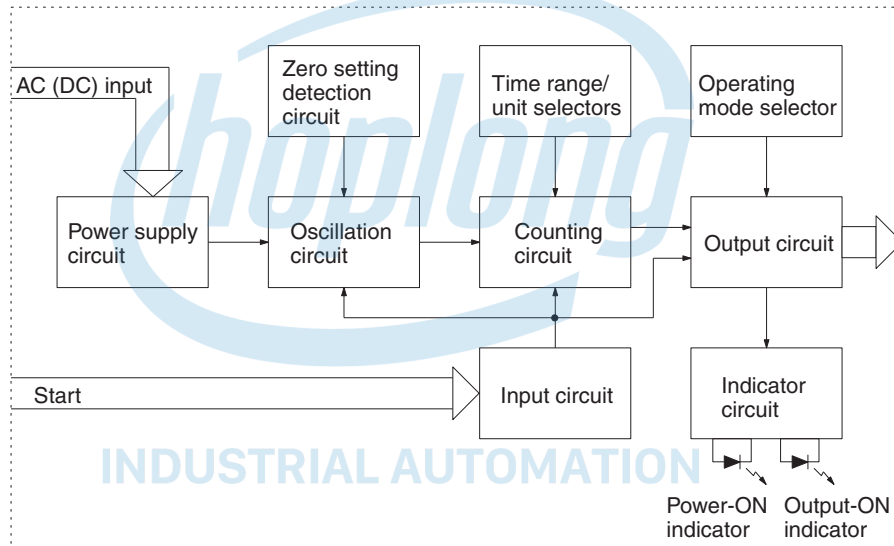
AC (DC) input

Zero setting detection circuit

Time range/ unit selectors

Operating mode selector

Power supply circuit

Oscillation circuit

Counting circuit

Output circuit

Start

Input circuit

Indicator circuit

choplong

INDUSTRIAL AUTOMATION

Power-ON indicator

Output-ON indicator